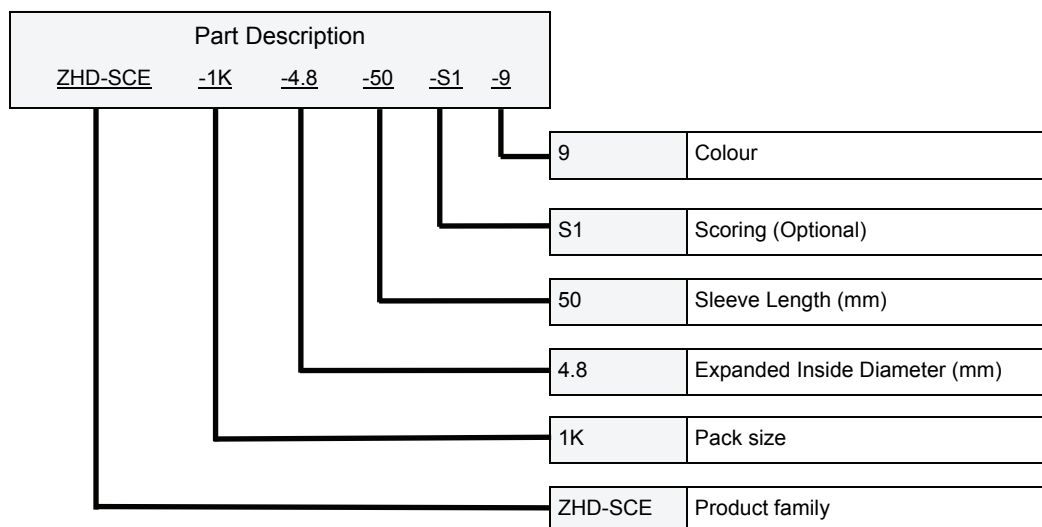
Part Description

ZHD-SCE -1K -4.8 -50 -S1 -9

| 9 | Colour |
|---|---|
| S1 | Scoring (Optional) |
| 50 | Sleeve Length (mm) |
| 4.8 | Expanded Inside Diameter (mm) |
| 1K | Pack size |
| ZHD-SCE | Product family |